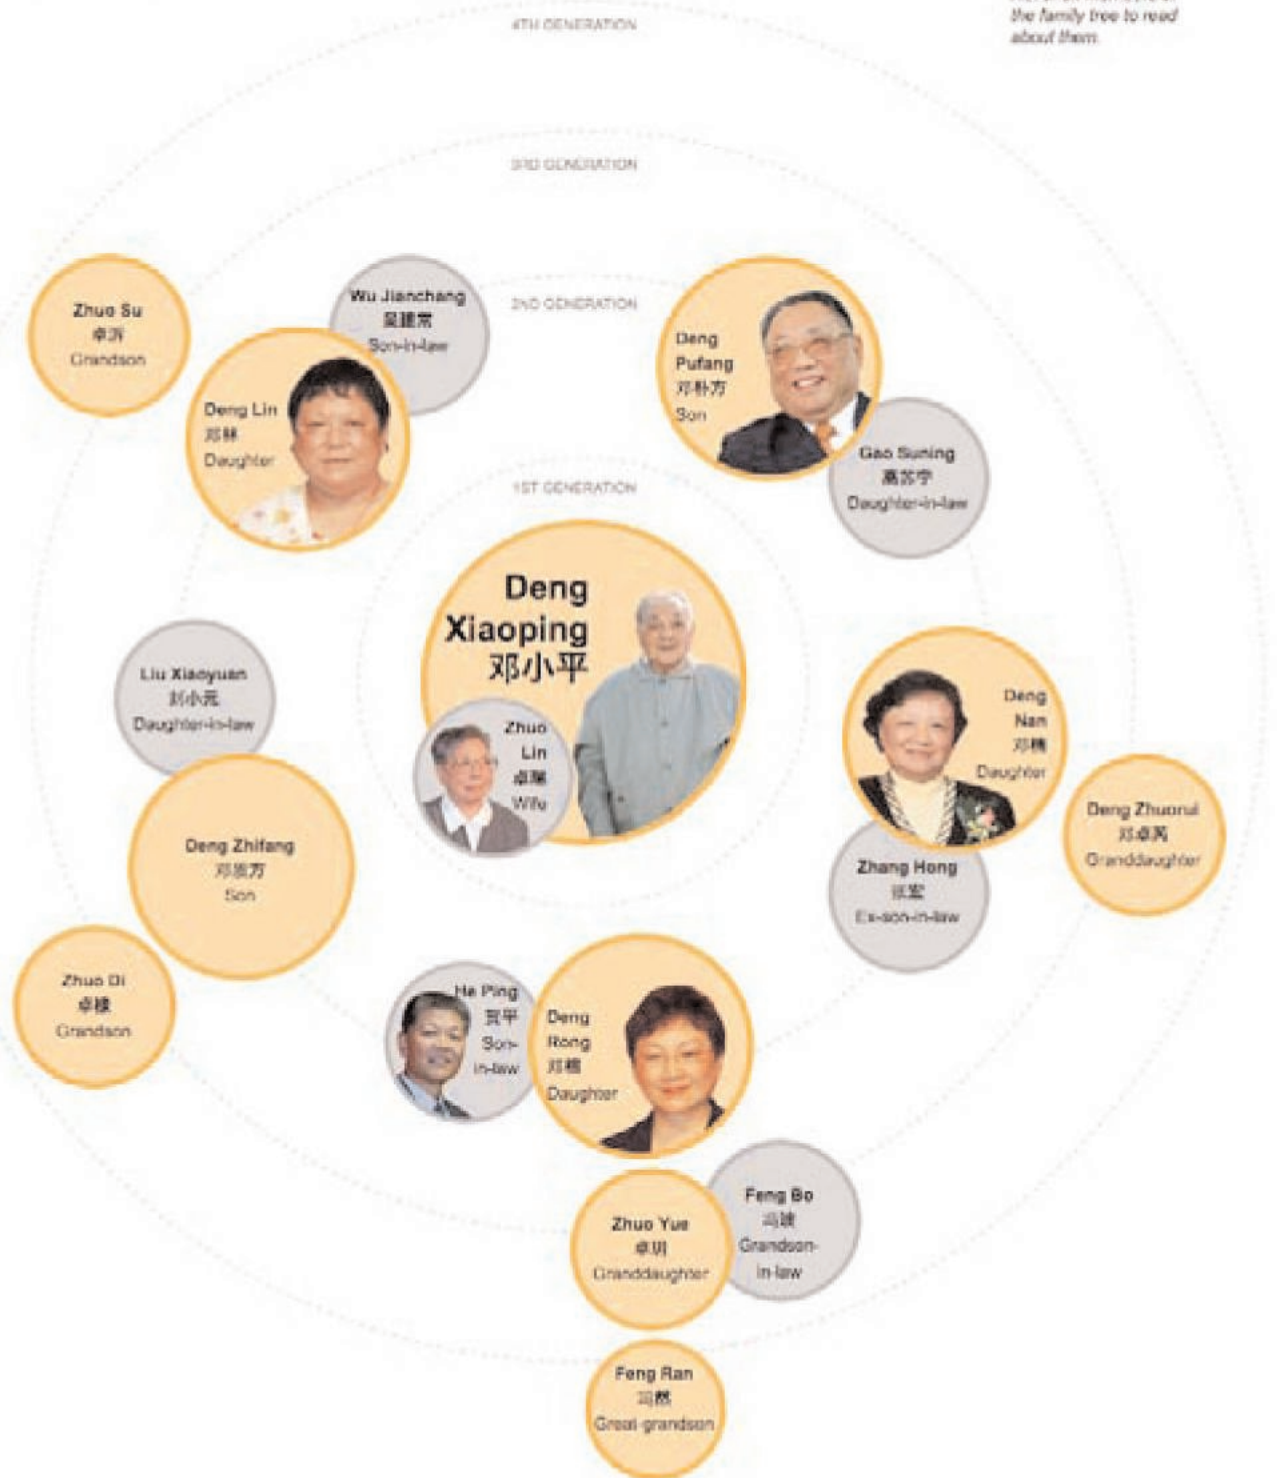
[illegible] the family tree to read about them.

4TH GENERATION

3RD GENERATION

2ND GENERATION

1ST GENERATION

Zhuo Su
卓苏
Grandson

Wu Jianchang
吴建常
Son-in-law

Deng Lin
邓林
Daughter

Deng Pufang
邓朴方
Son

Gao Suning
高苏宁
Daughter-in-law

Deng Xiaoping
邓小平

Zhuo Lin
卓琳
Wife

Liu Xiaoyuan
刘小元
Daughter-in-law

Deng Zhifang
邓质方
Son

Deng Nan
邓楠
Daughter

Deng Zhuorui
邓卓芮
Granddaughter

Zhang Hong
张宏
Ex-son-in-law

Zhuo Di
卓棣
Grandson

He Ping
贺平
Son-in-law

Deng Rong
邓榕
Daughter

Zhuo Yue
卓玥
Granddaughter

Feng Bo
冯波
Grandson-in-law

Feng Ran
冯然
Great-grandson